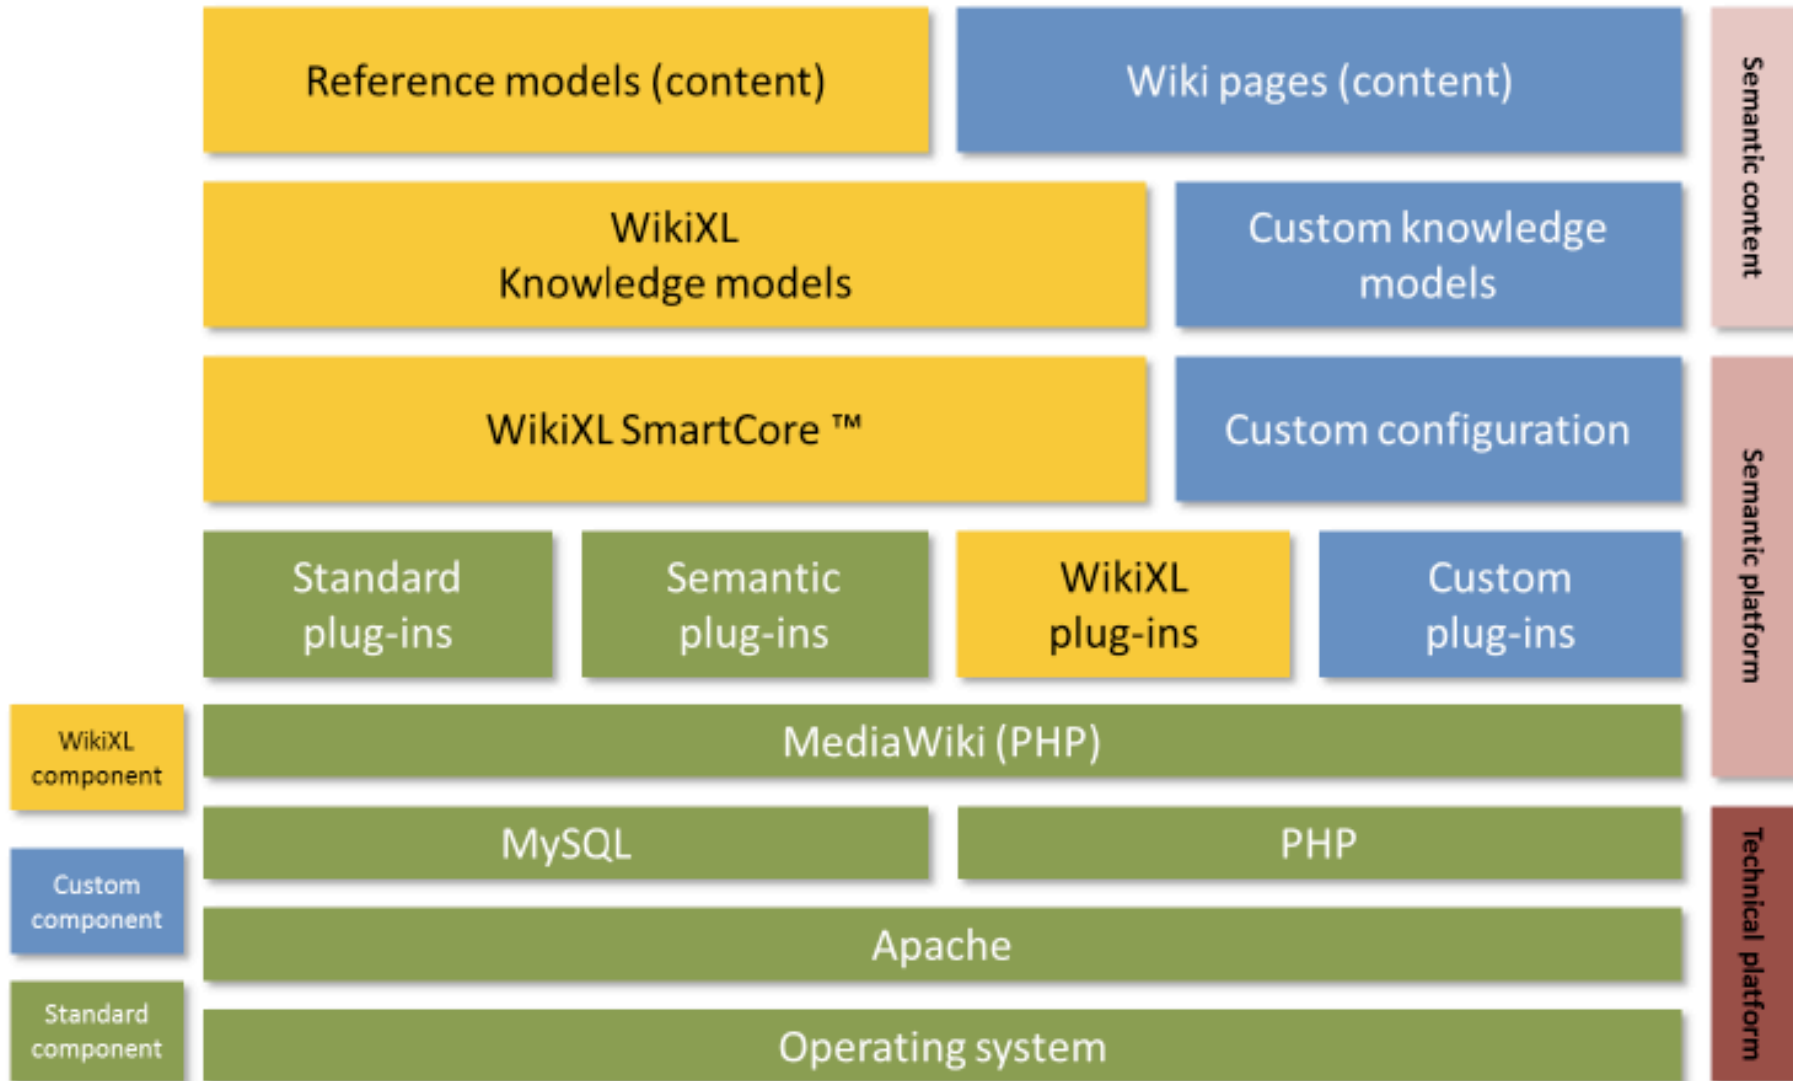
Reference models (content)

Wiki pages (content)

Semantic content

WikiXL
Knowledge models

Custom knowledge models

WikiXL SmartCore ™

Custom configuration

Semantic platform

Standard plug-ins

Semantic plug-ins

WikiXL plug-ins

Custom plug-ins

WikiXL component

MediaWiki (PHP)

MySQL

PHP

Technical platform

Custom component

Apache

Standard component

Operating system